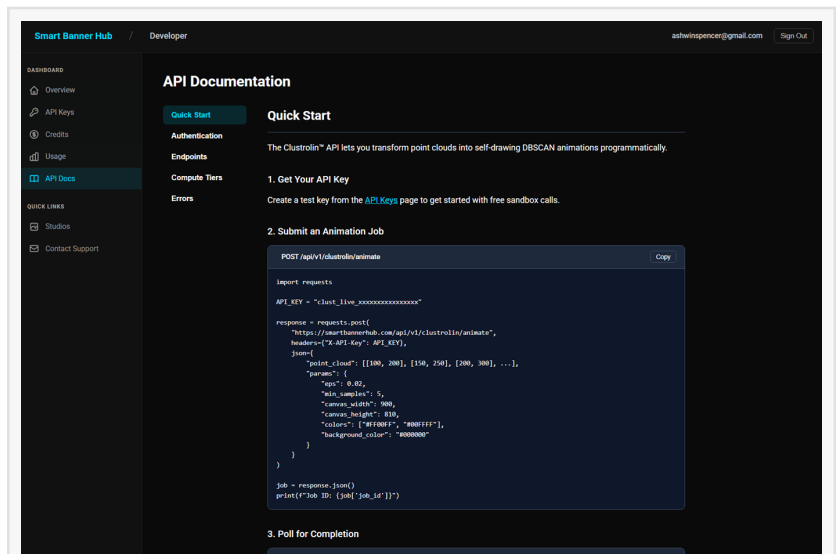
Smart Banner Hub / Developer

ashwinspencer@gmail.com Sign Out

DASHBOARD
Overview
API Keys
Credits
Usage
API Docs

QUICK LINKS
Studios
Contact Support

API Documentation

Quick Start
Authentication
Endpoints
Compute Tiers
Errors

Quick Start

The Clustrolin™ API lets you transform point clouds into self-drawing DBSCAN animations programmatically.

1. Get Your API Key

Create a test key from the API Keys page to get started with free sandbox calls.

2. Submit an Animation Job

POST /api/v1/clustrolin/animate
Copy

```
import requests

API_KEY = "clust_live_xxxxxxxxxxxxxxxx"

response = requests.post(
    "https://smartbannerhub.com/api/v1/clustrolin/animate",
    headers={"X-API-Key": API_KEY},
    json={
        "point_cloud": [[100, 200], [150, 250], [200, 300], ...],
        "params": {
            "eps": 0.02,
            "min_samples": 5,
            "canvas_width": 900,
            "canvas_height": 810,
            "colors": ["#FF00FF", "#00FFFF"],
            "background_color": "#000000"
        }
    }
)

job = response.json()
print(f"Job ID: {job['job_id']}")
```

3. Poll for Completion